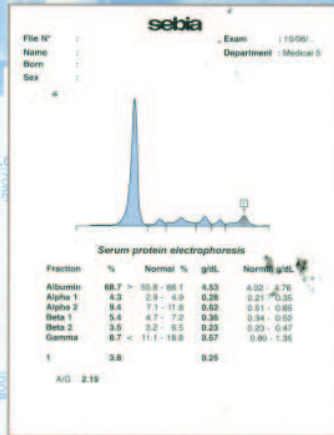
sebia

File N° :
Name :
Born :
Sex :

Exam : 10/06/..
Department : Medical 5

Serum protein electrophoresis

| Fraction | % | | Normal % | g/dL | Normal g/dL |
|---|---|---|---|---|---|
| Albumin | 68.7 | > | 55.8 - 66.1 | 4.53 | 4.02 - 4.76 |
| Alpha 1 | 4.3 | | 2.9 - 4.9 | 0.28 | 0.21 - 0.35 |
| Alpha 2 | 9.4 | | 7.1 - 11.8 | 0.62 | 0.51 - 0.85 |
| Beta 1 | 5.4 | | 4.7 - 7.2 | 0.36 | 0.34 - 0.52 |
| Beta 2 | 3.5 | | 3.2 - 6.5 | 0.23 | 0.23 - 0.47 |
| Gamma | 8.7 | < | 11.1 - 18.8 | 0.57 | 0.80 - 1.35 |
| 1 | 3.8 | | | 0.25 | |

A/G 2.19